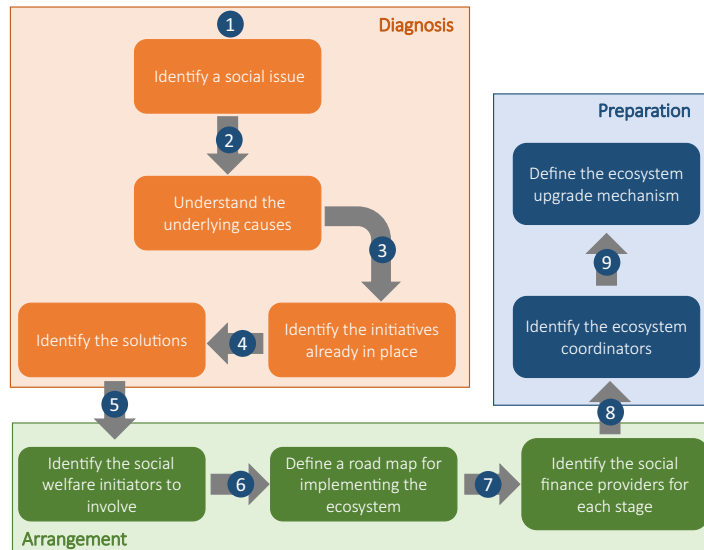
Diagnosis

1

Identify a social issue

2

Understand the underlying causes

3

Identify the initiatives already in place

4

Identify the solutions

5

Preparation

Define the ecosystem upgrade mechanism

9

Identify the ecosystem coordinators

8

Identify the social welfare initiators to involve

6

Define a road map for implementing the ecosystem

7

Identify the social finance providers for each stage

Arrangement